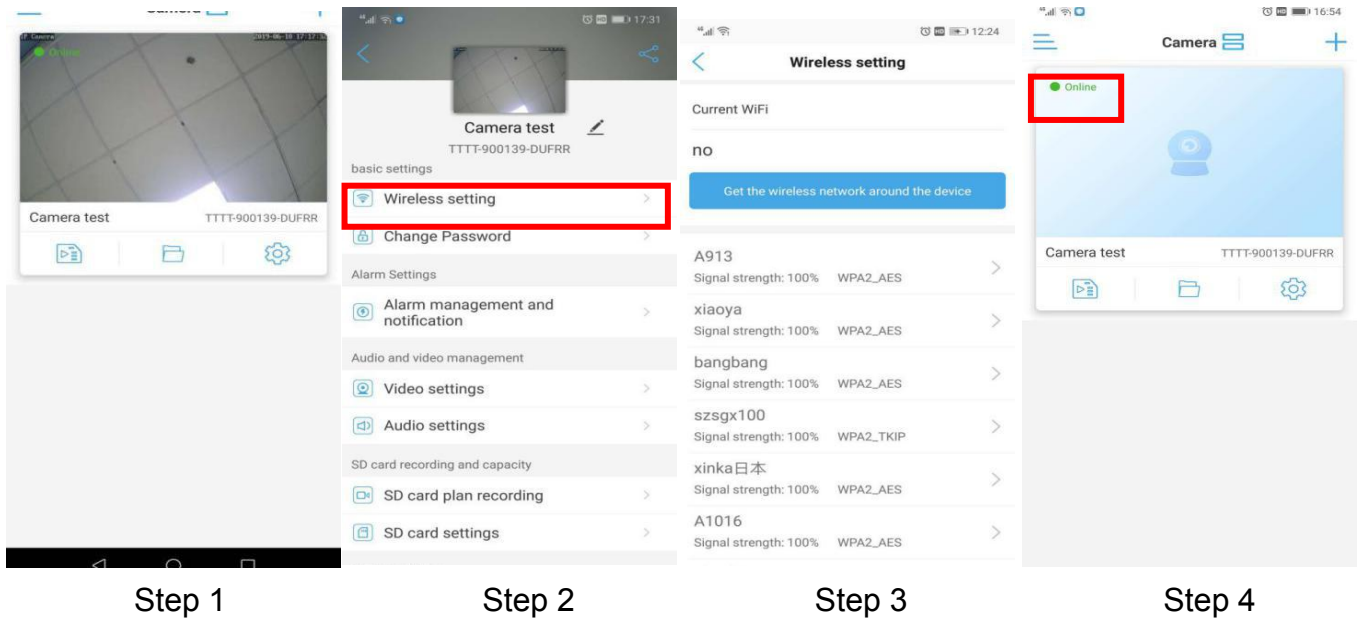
Camera

Online 2019-06-18 17:17

Camera test TTTT-900139-DUFRR

17:31

Camera test
TTTT-900139-DUFRR
basic settings
Wireless setting
Change Password
Alarm Settings
Alarm management and notification
Audio and video management
Video settings
Audio settings
SD card recording and capacity
SD card plan recording
SD card settings

12:24

Wireless setting
Current WiFi
no
Get the wireless network around the device
A913
Signal strength: 100% WPA2_AES
xiaoya
Signal strength: 100% WPA2_AES
bangbang
Signal strength: 100% WPA2_AES
szsgx100
Signal strength: 100% WPA2_TKIP
xinka日本
Signal strength: 100% WPA2_AES
A1016
Signal strength: 100% WPA2_AES

16:54

Camera
Online
Camera test TTTT-900139-DUFRR

Step 1 Step 2 Step 3 Step 4